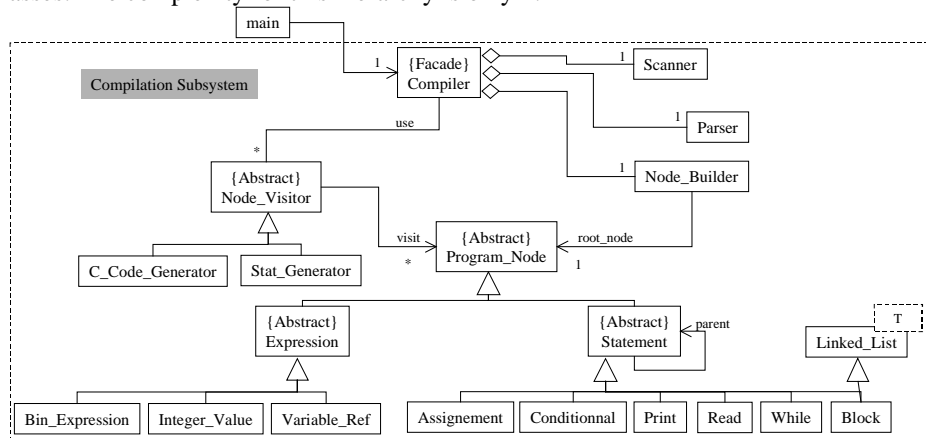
main

Compilation Subsystem

1

{Facade}
Compiler

1
Scanner

1
Parser

1
Node_Builder

use

*

{Abstract}
Node_Visitor

visit

*

{Abstract}
Program_Node

root_node

1

C_Code_Generator

Stat_Generator

{Abstract}
Expression

{Abstract}
Statement

parent

T

Linked_List

Bin_Expression

Integer_Value

Variable_Ref

Assignement

Conditionnal

Print

Read

While

Block